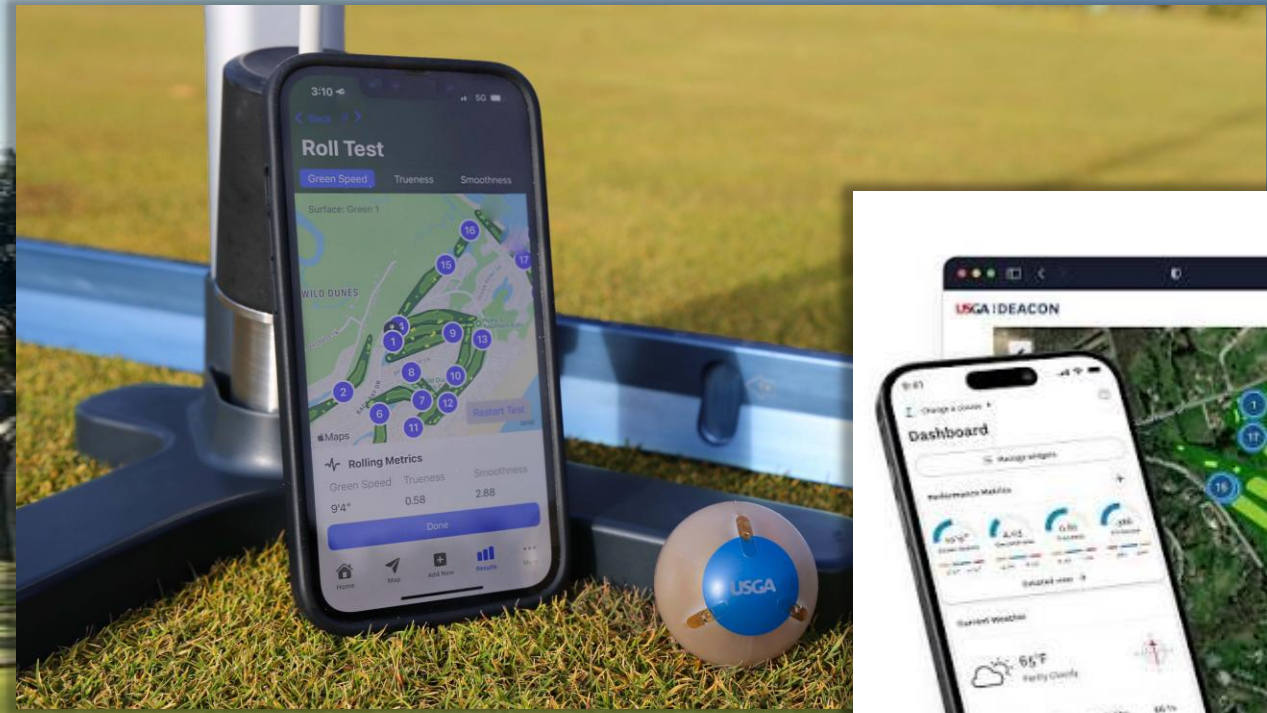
3:10
5G
Back
Roll Test
Green Speed
Trueness
Smoothness
Surface: Green 1
WILD DUNES
16
15
17
14
1
9
13
2
8
10
6
7
12
11
Restart Test
Maps
Rolling Metrics
Green Speed
Trueness
Smoothness
9'4"
0.58
2.88
Done
Home
Map
Add New
Results

USGA
USGA | DEACON
9:41
Change a course
Dashboard
Manage widgets
Performance Metrics
Detailed view
Current Weather
65°F
Partly Cloudy
1
17
16